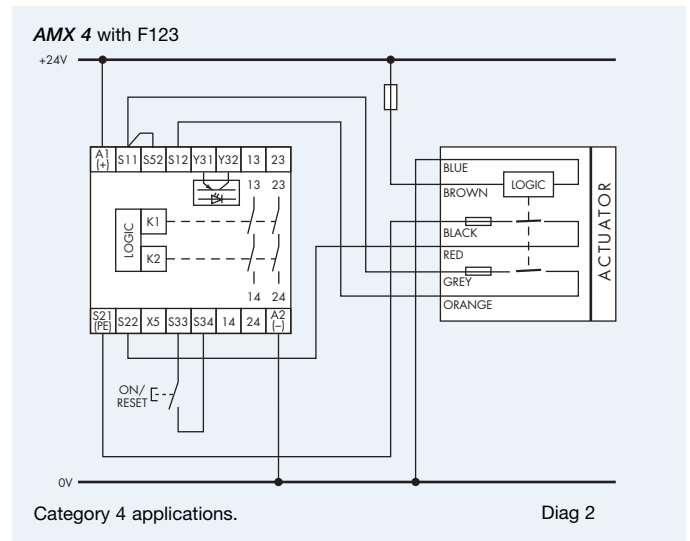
***AMX 4*** with F123

+24V

A1 (+) S11 S52 S12 Y31 Y32 13 23

13 23

LOGIC

K1

K2

14 24

S21 (PE) S22 X5 S33 S34 14 24 A2 (–)

ON/ RESET

BLUE

BROWN

LOGIC

BLACK

RED

GREY

ORANGE

ACTUATOR

0V

Category 4 applications.

Diag 2